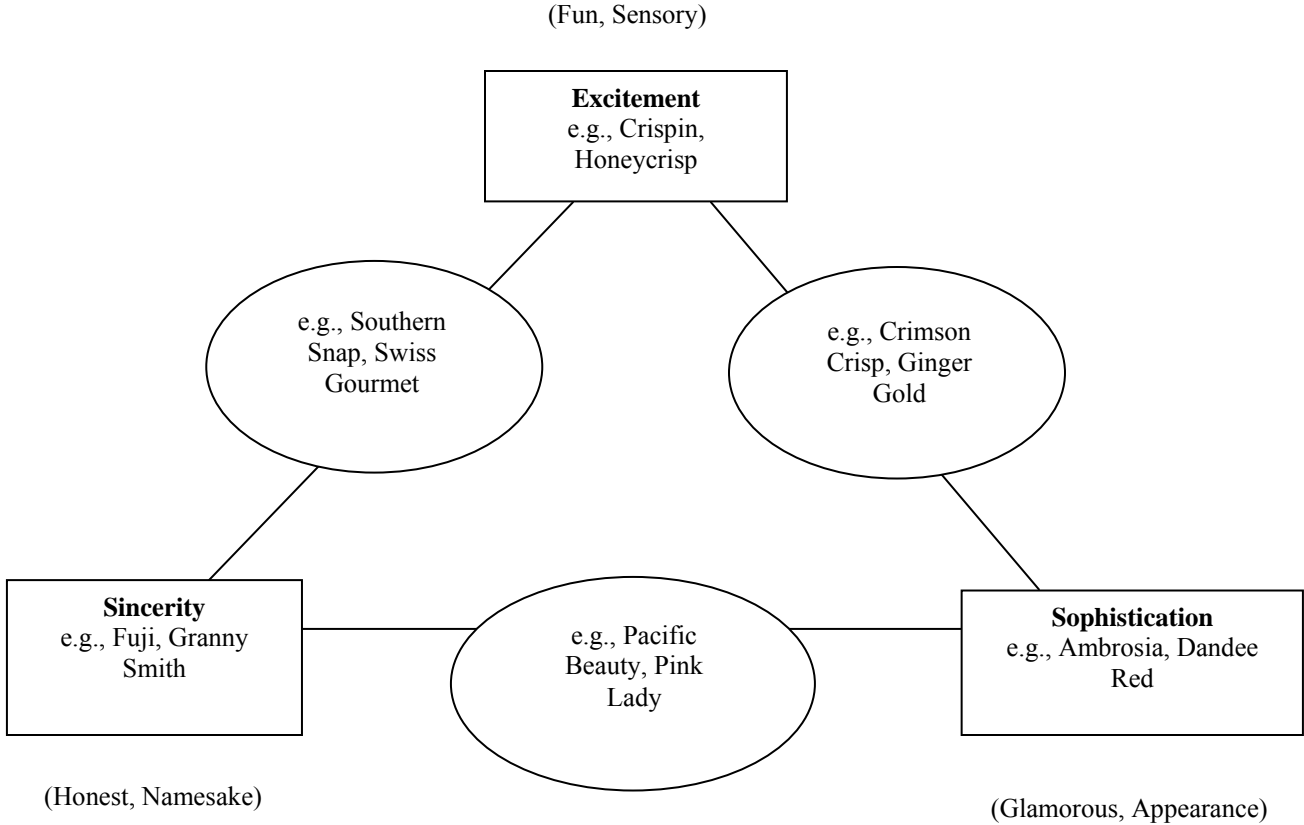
(Fun, Sensory)

**Excitement**
e.g., Crispin, Honeycrisp

e.g., Southern Snap, Swiss Gourmet

e.g., Crimson Crisp, Ginger Gold

**Sincerity**
e.g., Fuji, Granny Smith

e.g., Pacific Beauty, Pink Lady

**Sophistication**
e.g., Ambrosia, Dandee Red

(Honest, Namesake)

(Glamorous, Appearance)